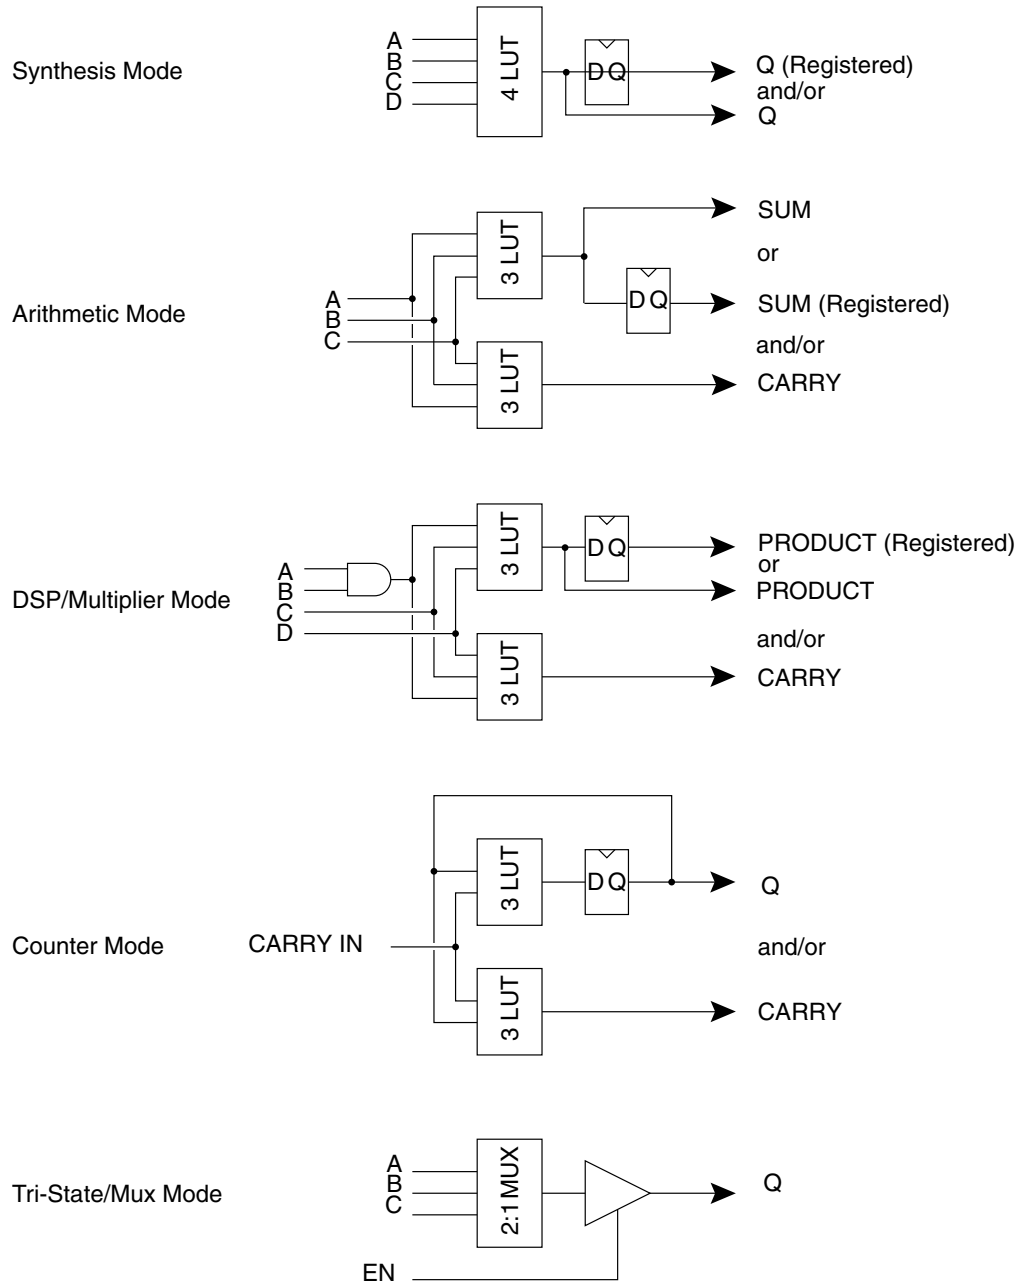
Synthesis Mode

A
B
C
D

4 LUT

D Q

Q (Registered)
and/or
Q

Arithmetic Mode

A
B
C

3 LUT

3 LUT

D Q

SUM
or
SUM (Registered)
and/or
CARRY

DSP/Multiplier Mode

A
B
C
D

3 LUT

3 LUT

D Q

PRODUCT (Registered)
or
PRODUCT
and/or
CARRY

Counter Mode

CARRY IN

3 LUT

3 LUT

D Q

Q
and/or
CARRY

Tri-State/Mux Mode

A
B
C

2:1 MUX

EN

Q